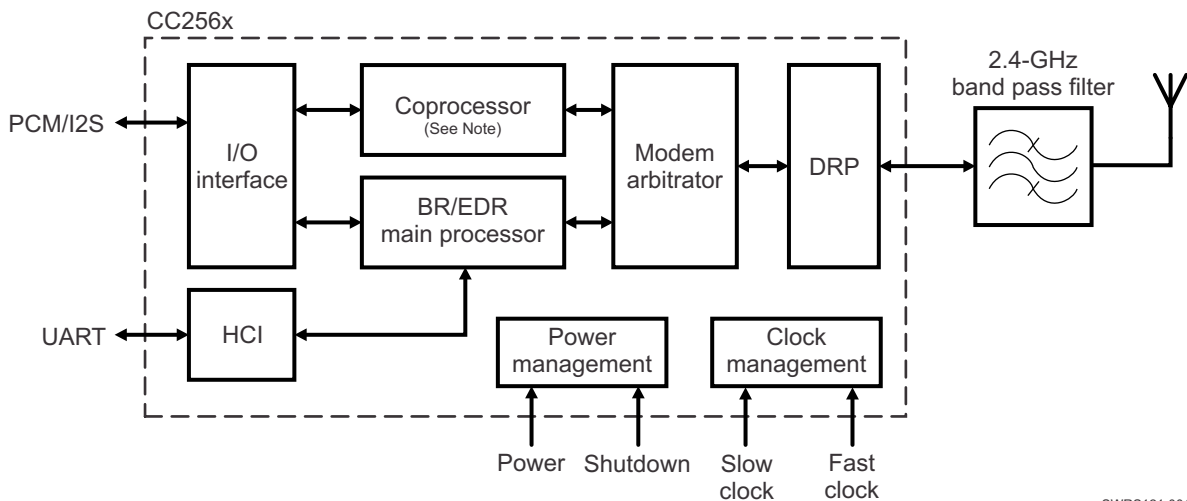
CC256x

PCM/I2S

I/O interface

Coprocessor
(See Note)

BR/EDR main processor

Modem arbitrator

DRP

2.4-GHz band pass filter

UART

HCI

Power management

Clock management

Power

Shutdown

Slow clock

Fast clock

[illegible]